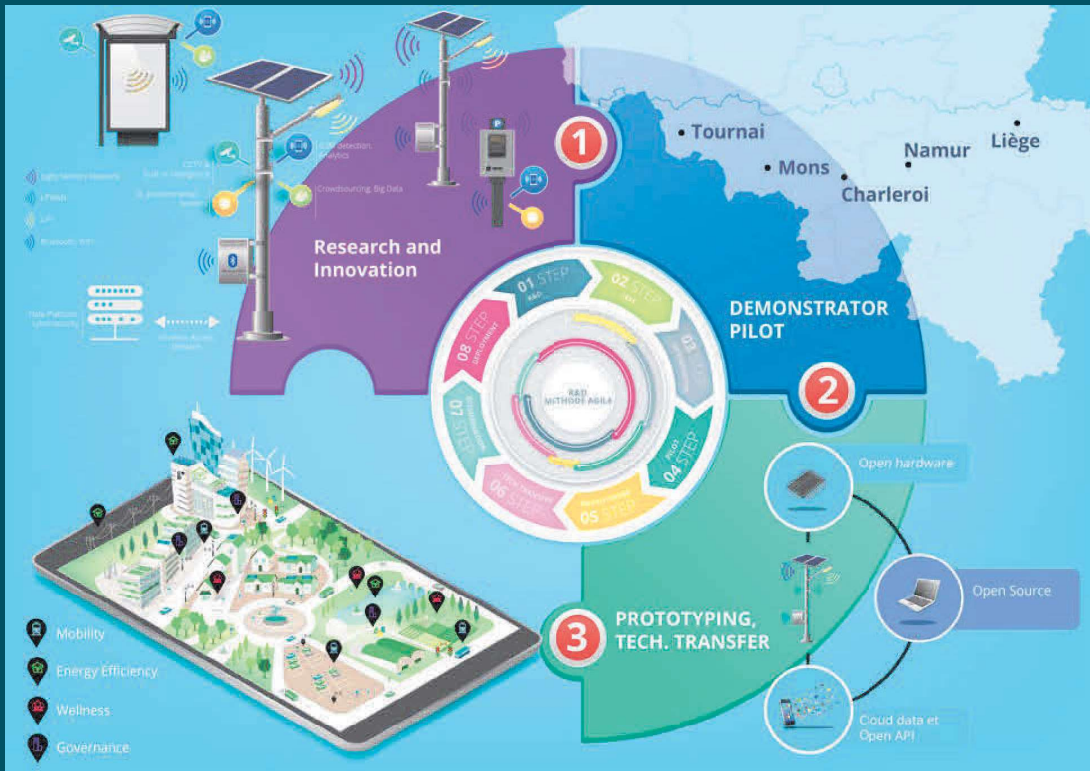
Tournai
Mons
Namur
Liège
Charleroi

1
Research and Innovation

Light Memory network
LPWAN
LiFi
Bluetooth, WiFi

CCTV & built-in intelligence
Traffic detection, analytics
Crowdsourcing, Big Data
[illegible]

Data Platform University
Wireless Access Network

DEMONSTRATOR PILOT
2

01 STEP R&D
02 STEP
03 STEP
04 STEP PILOT
05 STEP
06 STEP TECH TRANSFER
07 STEP
08 STEP DEPLOYMENT
R&D MÉTHODE AGILE

3
PROTOTYPING, TECH. TRANSFER

Open hardware
Open Source
Cloud data et Open API

Mobility
Energy Efficiency
Wellness
Governance